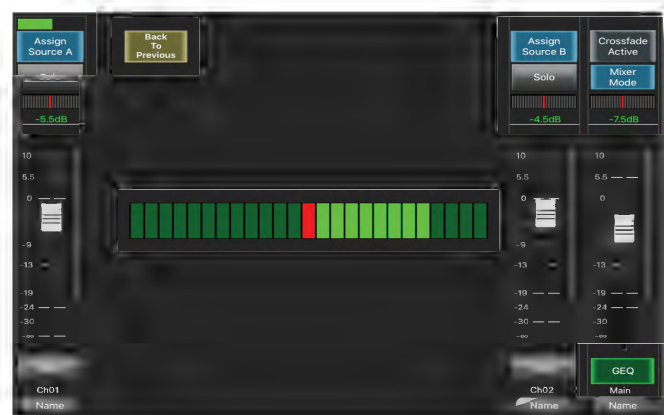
Assign Source A

Back To Previous

Assign Source B

Crossfade Active

Solo

Mixer Mode

-5.5dB

-4.5dB

-7.5dB

10
5.5
0
-9
-13
-19
-24
-30
-∞

10
5.5
0
-9
-13
-19
-24
-30
-∞

10
5.5
0
-9
-13
-19
-24
-30
-∞

Ch01
Name

Ch02
Name

GEQ

Main
Name